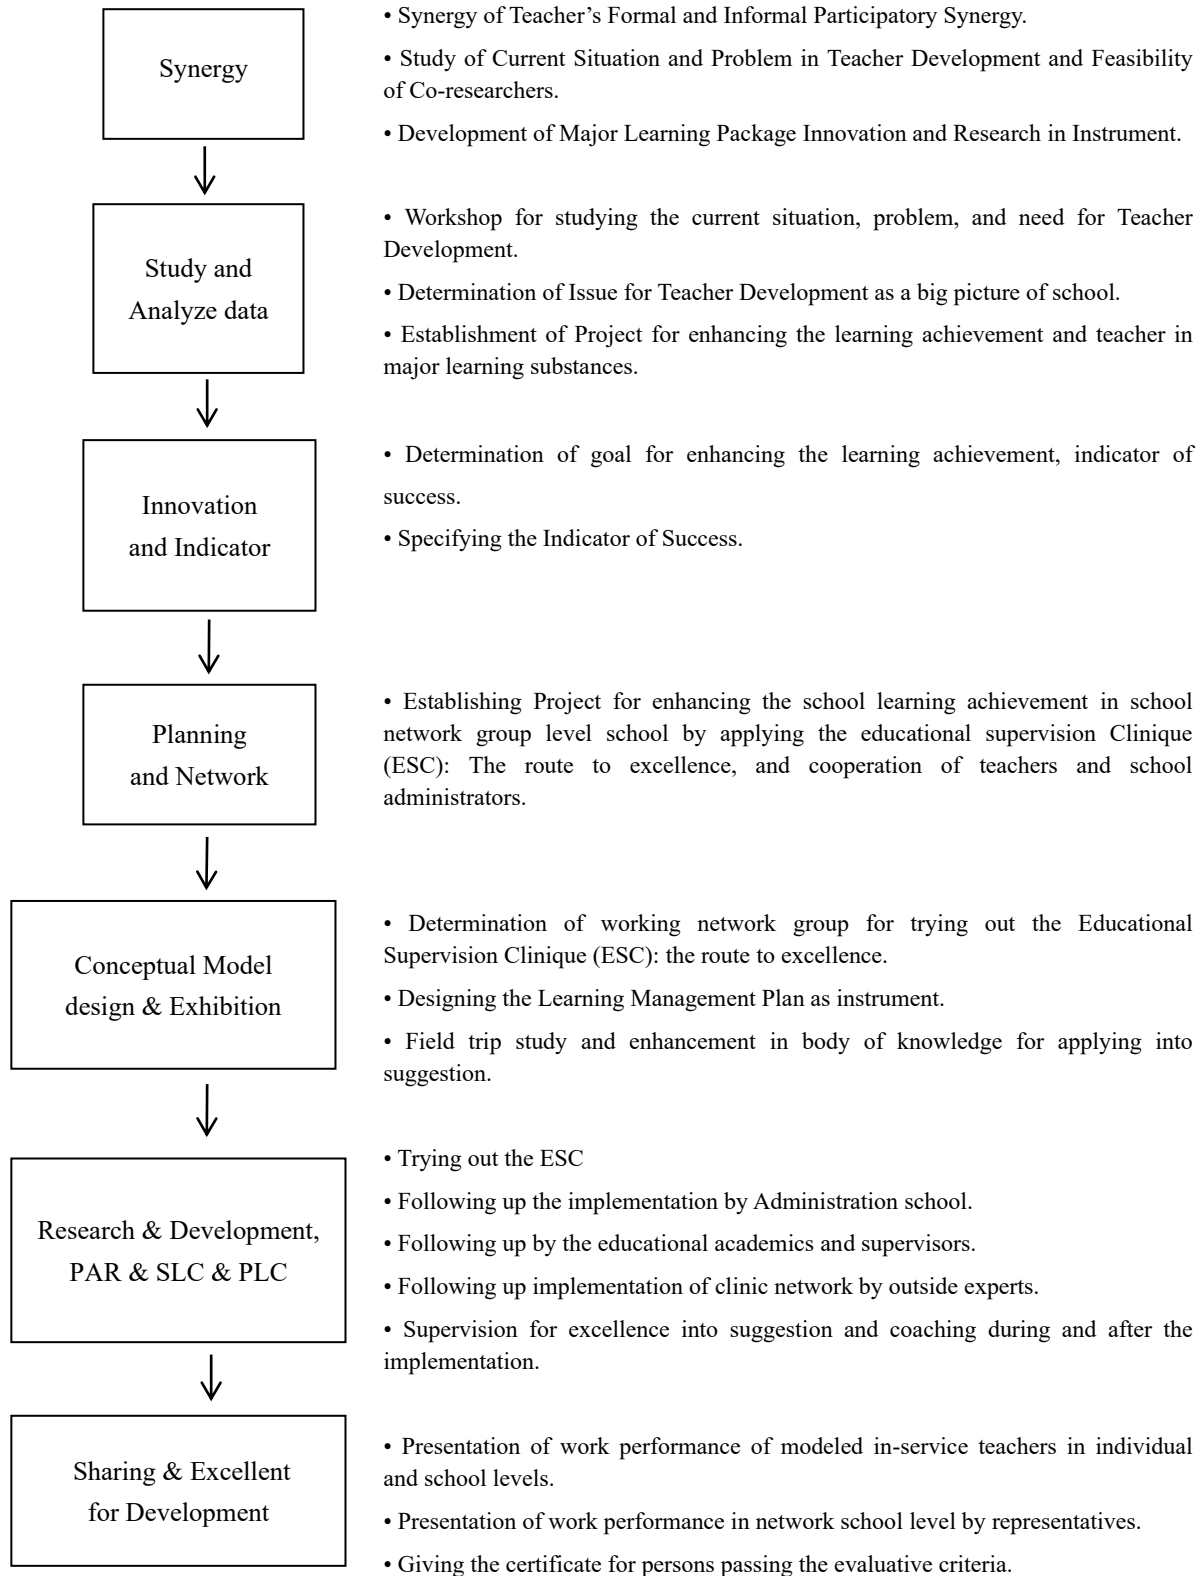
Synergy

• Synergy of Teacher's Formal and Informal Participatory Synergy.

• Study of Current Situation and Problem in Teacher Development and Feasibility of Co-researchers.

• Development of Major Learning Package Innovation and Research in Instrument.

Study and Analyze data

• Workshop for studying the current situation, problem, and need for Teacher Development.

• Determination of Issue for Teacher Development as a big picture of school.

• Establishment of Project for enhancing the learning achievement and teacher in major learning substances.

Innovation and Indicator

• Determination of goal for enhancing the learning achievement, indicator of success.

• Specifying the Indicator of Success.

Planning and Network

• Establishing Project for enhancing the school learning achievement in school network group level school by applying the educational supervision Clinique (ESC): The route to excellence, and cooperation of teachers and school administrators.

Conceptual Model design & Exhibition

• Determination of working network group for trying out the Educational Supervision Clinique (ESC): the route to excellence.

• Designing the Learning Management Plan as instrument.

• Field trip study and enhancement in body of knowledge for applying into suggestion.

Research & Development, PAR & SLC & PLC

• Trying out the ESC

• Following up the implementation by Administration school.

• Following up by the educational academics and supervisors.

• Following up implementation of clinic network by outside experts.

• Supervision for excellence into suggestion and coaching during and after the implementation.

Sharing & Excellent for Development

• Presentation of work performance of modeled in-service teachers in individual and school levels.

• Presentation of work performance in network school level by representatives.

• Giving the certificate for persons passing the evaluative criteria.